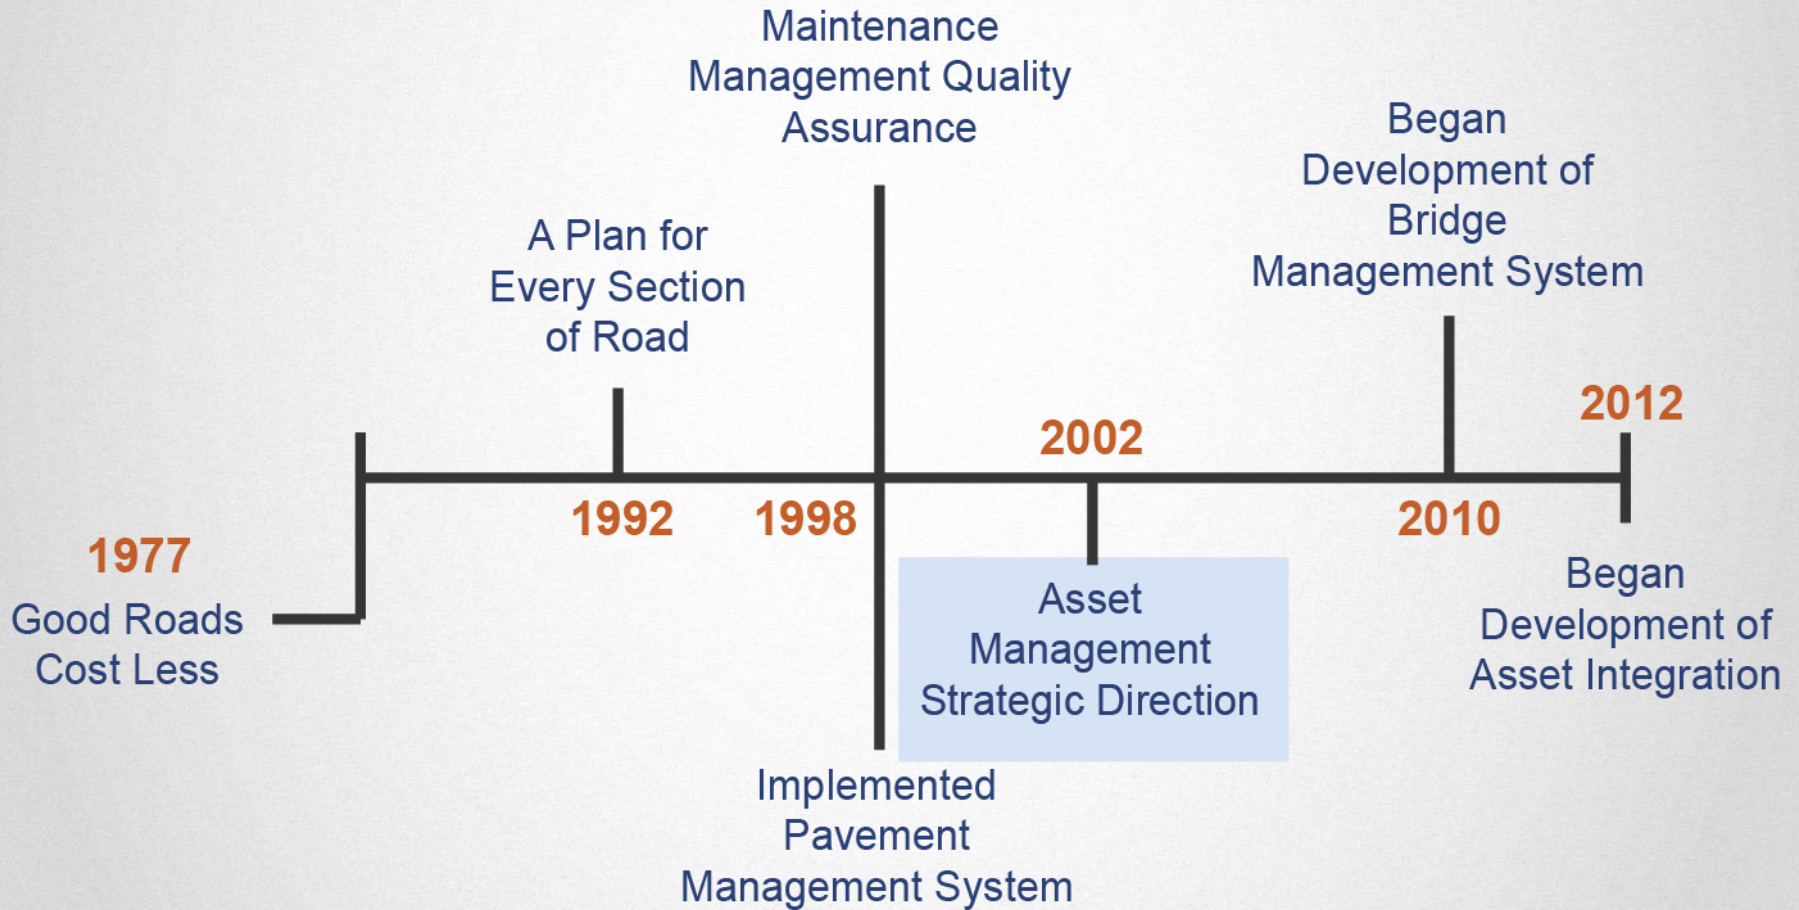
1977
Good Roads Cost Less

A Plan for Every Section of Road

1992

Maintenance Management Quality Assurance

1998

Implemented Pavement Management System

2002

Asset Management Strategic Direction

Began Development of Bridge Management System

2010

2012

Began Development of Asset Integration